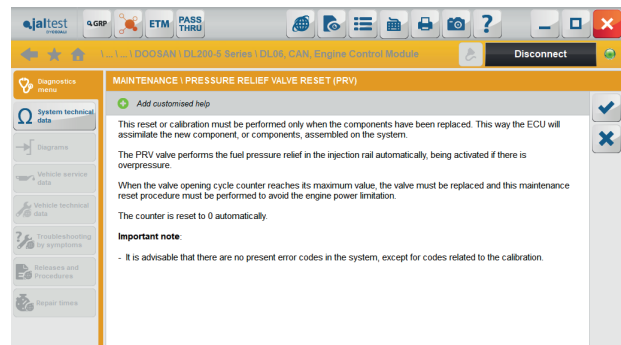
jaltest
GRP
ETM
PASS THRU
?
\ ... \ ... \ DOOSAN \ DL200-5 Series \ DL06, CAN, Engine Control Module
Disconnect
Diagnostics menu
System technical data
Diagrams
Vehicle service data
Vehicle technical data
Troubleshooting by symptoms
Releases and Procedures
Repair times
MAINTENANCE \ PRESSURE RELIEF VALVE RESET (PRV)
Add customised help

This reset or calibration must be performed only when the components have been replaced. This way the ECU will assimilate the new component, or components, assembled on the system.

The PRV valve performs the fuel pressure relief in the injection rail automatically, being activated if there is overpressure.

When the valve opening cycle counter reaches its maximum value, the valve must be replaced and this maintenance reset procedure must be performed to avoid the engine power limitation.

The counter is reset to 0 automatically.

Important note:

- It is advisable that there are no present error codes in the system, except for codes related to the calibration.